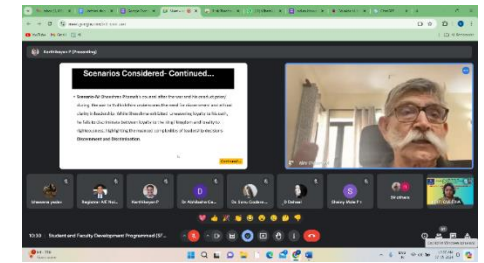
Scenarios Considered- Continued...

Scenario IV: Dronacharya Dilemma ... the need for discernment and ethical clarity in leadership. While Dronacharya exhibited ... loyalty to his ... he fails to discriminate between loyalty to the king/kingdom and loyalty to righteousness, highlighting the nuanced complexities of leadership decisions. Discernment and Discrimination.

Karthikeyan P (Presenting)

Bhawana yadav
Registrar AIT Mal...
Karthikeyan P
Dr Abhilasha Ca...
Dr. Sonu Dadana...
D Rohani
Shinoy Mele Pa...
Sri mhama

10:33 | Student and Faculty Development Programme (SF...